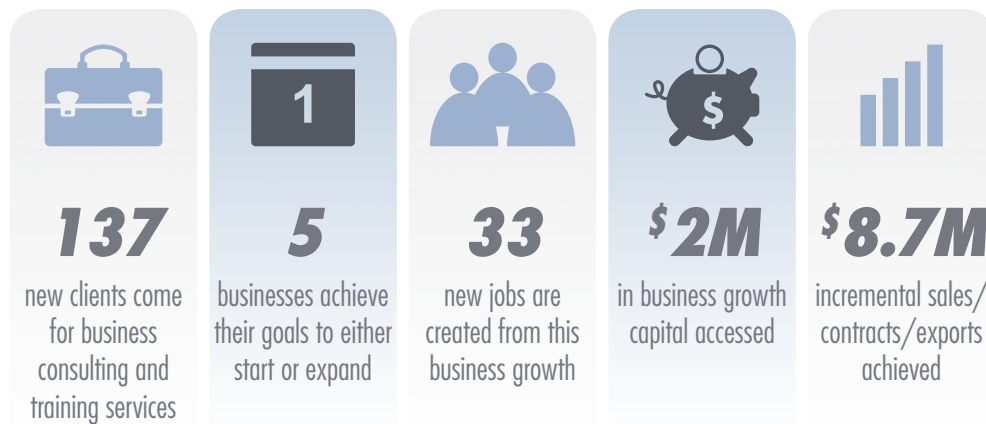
1

137
new clients come for business consulting and training services

5
businesses achieve their goals to either start or expand

33
new jobs are created from this business growth

$

$2M
in business growth capital accessed

$8.7M
incremental sales/ contracts/exports achieved